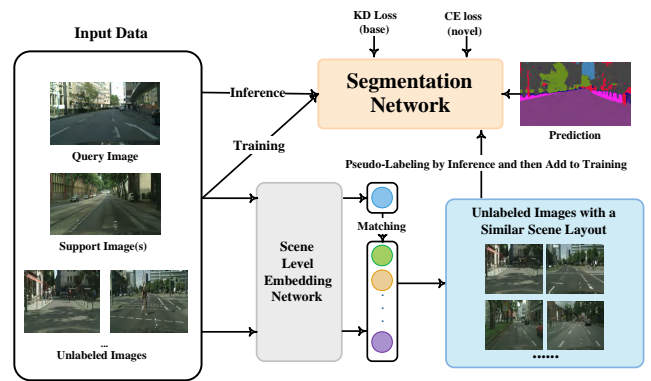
Input Data

Query Image

Support Image(s)

...
Unlabeled Images

Inference

Training

KD Loss (base)

CE loss (novel)

Segmentation Network

Prediction

Pseudo-Labeling by Inference and then Add to Training

Scene Level Embedding Network

Matching

Unlabeled Images with a Similar Scene Layout

......